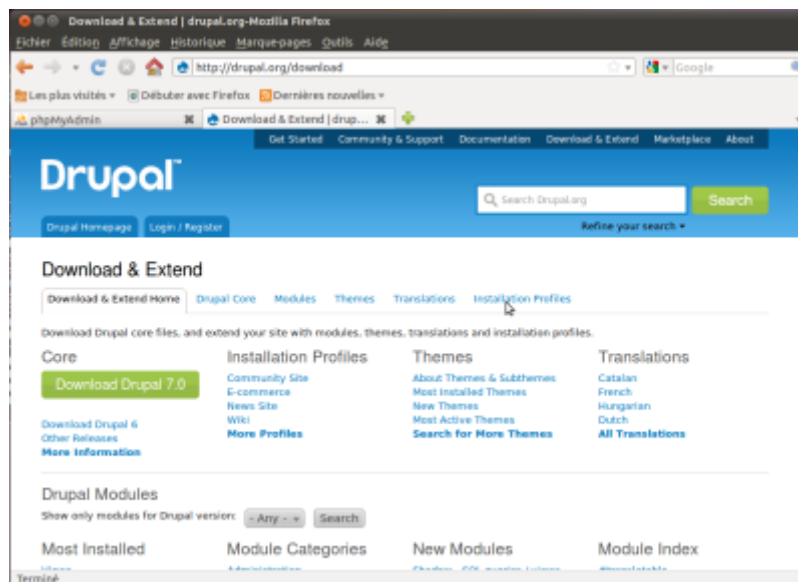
Download & Extend | drupal.org-Mozilla Firefox

Fichier Édition Affichage Historique Marque-pages Outils Aide

http://drupal.org/download

Google

Les plus visités Débuter avec Firefox Dernières nouvelles

phpMyAdmin

Download & Extend | drup...

Get Started Community & Support Documentation Download & Extend Marketplace About

Drupal™

Search Drupal.org

Search

Drupal Homepage Login / Register

Refine your search

Download & Extend

Download & Extend Home Drupal Core Modules Themes Translations Installation Profiles

Download Drupal core files, and extend your site with modules, themes, translations and installation profiles.

Core

Download Drupal 7.0

Download Drupal 6
Other Releases
More Information

Installation Profiles

Community Site
E-commerce
News Site
Wiki
More Profiles

Themes

About Themes & Subthemes
Most Installed Themes
New Themes
Most Active Themes
Search for More Themes

Translations

Catalan
French
Hungarian
Dutch
All Translations

Drupal Modules

Show only modules for Drupal version: - Any - Search

Most Installed

Module Categories

New Modules

Module Index

Terminé